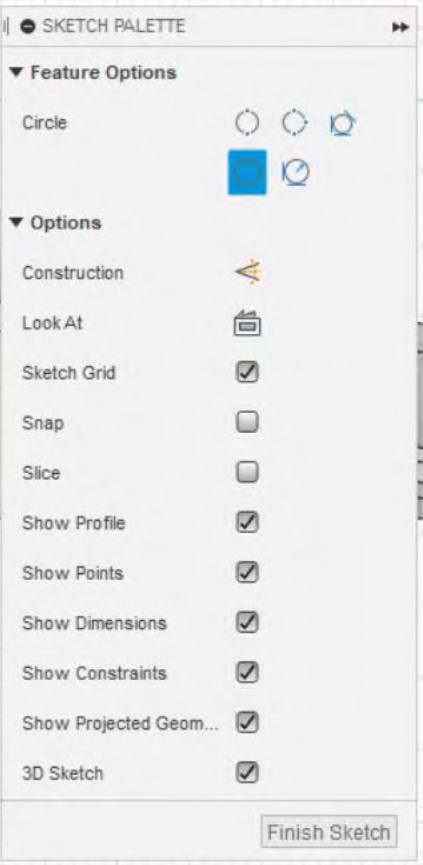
SKETCH PALETTE

▼ Feature Options

Circle

▼ Options

Construction

Look At

Sketch Grid

Snap

Slice

Show Profile

Show Points

Show Dimensions

Show Constraints

Show Projected Geom...

3D Sketch

Finish Sketch